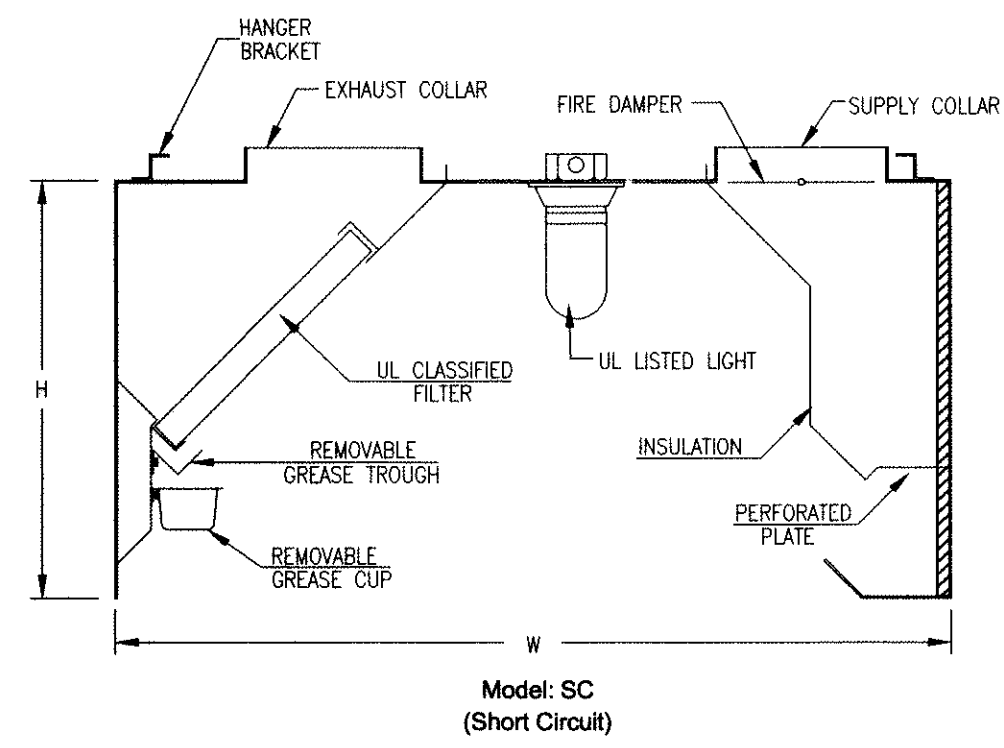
HANGER BRACKET

EXHAUST COLLAR

FIRE DAMPER

SUPPLY COLLAR

H

UL CLASSIFIED FILTER

UL LISTED LIGHT

REMOVABLE GREASE TROUGH

INSULATION

PERFORATED PLATE

REMOVABLE GREASE CUP

W

Model: SC
(Short Circuit)